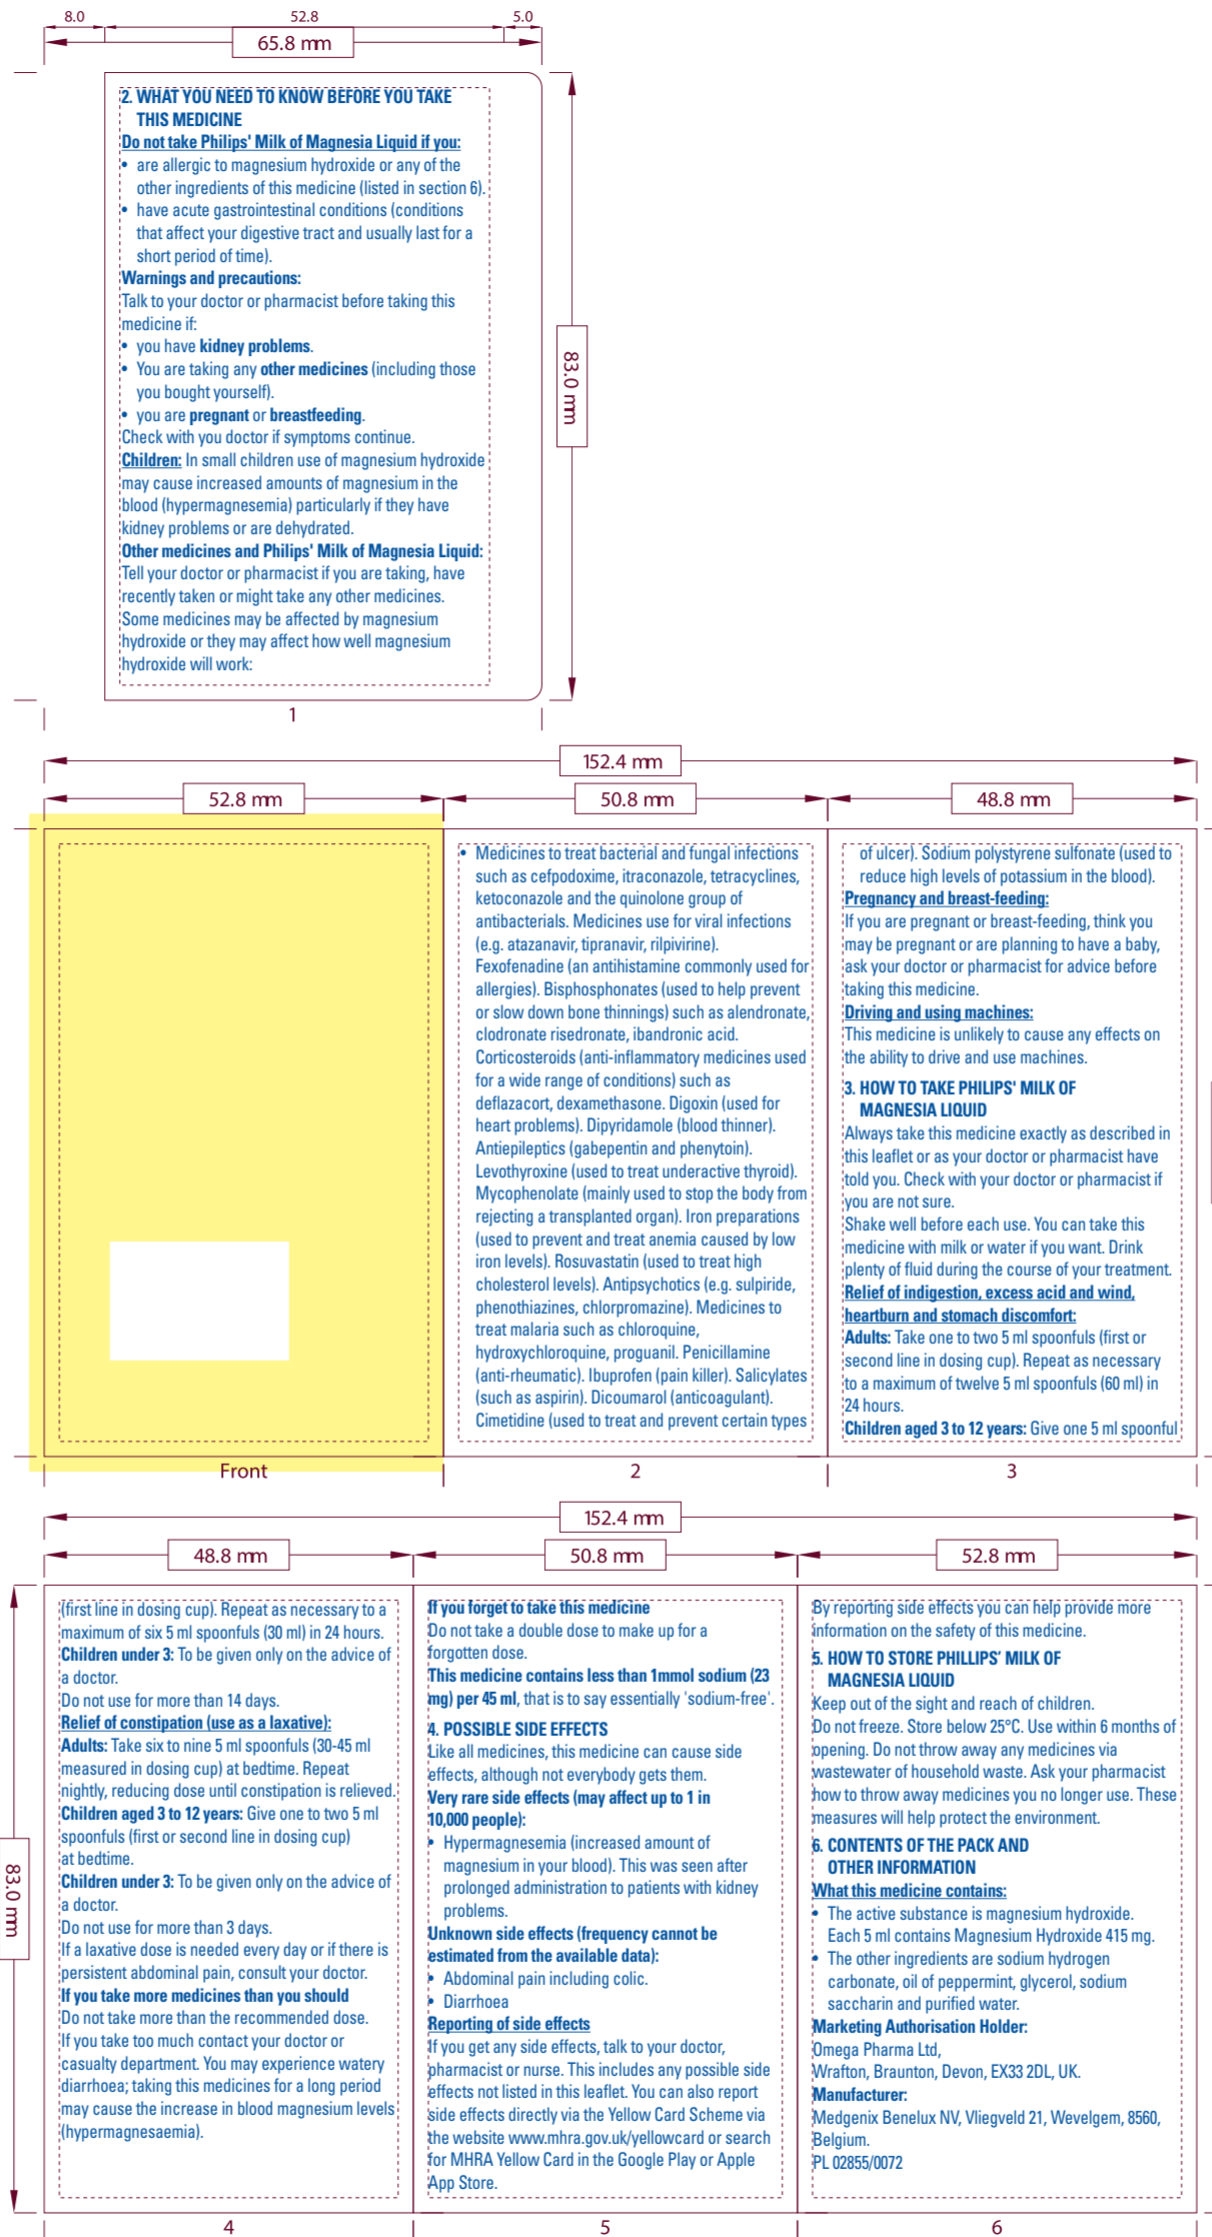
8.0
52.8
5.0
65.8 mm

2. WHAT YOU NEED TO KNOW BEFORE YOU TAKE THIS MEDICINE
Do not take Philips' Milk of Magnesia Liquid if you:
• are allergic to magnesium hydroxide or any of the other ingredients of this medicine (listed in section 6).
• have acute gastrointestinal conditions (conditions that affect your digestive tract and usually last for a short period of time).
Warnings and precautions:
Talk to your doctor or pharmacist before taking this medicine if:
• you have kidney problems.
• You are taking any other medicines (including those you bought yourself).
• you are pregnant or breastfeeding.
Check with you doctor if symptoms continue.
Children: In small children use of magnesium hydroxide may cause increased amounts of magnesium in the blood (hypermagnesemia) particularly if they have kidney problems or are dehydrated.
Other medicines and Philips' Milk of Magnesia Liquid:
Tell your doctor or pharmacist if you are taking, have recently taken or might take any other medicines.
Some medicines may be affected by magnesium hydroxide or they may affect how well magnesium hydroxide will work:

83.0 mm

1

152.4 mm
52.8 mm
50.8 mm
48.8 mm

Front

• Medicines to treat bacterial and fungal infections such as cefpodoxime, itraconazole, tetracyclines, ketoconazole and the quinolone group of antibacterials. Medicines use for viral infections (e.g. atazanavir, tipranavir, rilpivirine). Fexofenadine (an antihistamine commonly used for allergies). Bisphosphonates (used to help prevent or slow down bone thinnings) such as alendronate, clodronate risedronate, ibandronic acid. Corticosteroids (anti-inflammatory medicines used for a wide range of conditions) such as deflazacort, dexamethasone. Digoxin (used for heart problems). Dipyridamole (blood thinner). Antiepileptics (gabepentin and phenytoin). Levothyroxine (used to treat underactive thyroid). Mycophenolate (mainly used to stop the body from rejecting a transplanted organ). Iron preparations (used to prevent and treat anemia caused by low iron levels). Rosuvastatin (used to treat high cholesterol levels). Antipsychotics (e.g. sulpiride, phenothiazines, chlorpromazine). Medicines to treat malaria such as chloroquine, hydroxychloroquine, proguanil. Penicillamine (anti-rheumatic). Ibuprofen (pain killer). Salicylates (such as aspirin). Dicoumarol (anticoagulant). Cimetidine (used to treat and prevent certain types

2

of ulcer). Sodium polystyrene sulfonate (used to reduce high levels of potassium in the blood).
Pregnancy and breast-feeding:
If you are pregnant or breast-feeding, think you may be pregnant or are planning to have a baby, ask your doctor or pharmacist for advice before taking this medicine.
Driving and using machines:
This medicine is unlikely to cause any effects on the ability to drive and use machines.
3. HOW TO TAKE PHILPS' MILK OF MAGNESIA LIQUID
Always take this medicine exactly as described in this leaflet or as your doctor or pharmacist have told you. Check with your doctor or pharmacist if you are not sure.
Shake well before each use. You can take this medicine with milk or water if you want. Drink plenty of fluid during the course of your treatment.
Relief of indigestion, excess acid and wind, heartburn and stomach discomfort:
Adults: Take one to two 5 ml spoonfuls (first or second line in dosing cup). Repeat as necessary to a maximum of twelve 5 ml spoonfuls (60 ml) in 24 hours.
Children aged 3 to 12 years: Give one 5 ml spoonful

3

152.4 mm
48.8 mm
50.8 mm
52.8 mm

83.0 mm

(first line in dosing cup). Repeat as necessary to a maximum of six 5 ml spoonfuls (30 ml) in 24 hours.
Children under 3: To be given only on the advice of a doctor.
Do not use for more than 14 days.
Relief of constipation (use as a laxative):
Adults: Take six to nine 5 ml spoonfuls (30-45 ml measured in dosing cup) at bedtime. Repeat nightly, reducing dose until constipation is relieved.
Children aged 3 to 12 years: Give one to two 5 ml spoonfuls (first or second line in dosing cup) at bedtime.
Children under 3: To be given only on the advice of a doctor.
Do not use for more than 3 days.
If a laxative dose is needed every day or if there is persistent abdominal pain, consult your doctor.
If you take more medicines than you should
Do not take more than the recommended dose.
If you take too much contact your doctor or casualty department. You may experience watery diarrhoea; taking this medicines for a long period may cause the increase in blood magnesium levels (hypermagnesaemia).

4

If you forget to take this medicine
Do not take a double dose to make up for a forgotten dose.
This medicine contains less than 1mmol sodium (23 mg) per 45 ml, that is to say essentially 'sodium-free'.
4. POSSIBLE SIDE EFFECTS
Like all medicines, this medicine can cause side effects, although not everybody gets them.
Very rare side effects (may affect up to 1 in 10,000 people):
• Hypermagnesemia (increased amount of magnesium in your blood). This was seen after prolonged administration to patients with kidney problems.
Unknown side effects (frequency cannot be estimated from the available data):
• Abdominal pain including colic.
• Diarrhoea
Reporting of side effects
If you get any side effects, talk to your doctor, pharmacist or nurse. This includes any possible side effects not listed in this leaflet. You can also report side effects directly via the Yellow Card Scheme via the website www.mhra.gov.uk/yellowcard or search for MHRA Yellow Card in the Google Play or Apple App Store.

5

By reporting side effects you can help provide more information on the safety of this medicine.
5. HOW TO STORE PHILLIPS' MILK OF MAGNESIA LIQUID
Keep out of the sight and reach of children.
Do not freeze. Store below 25°C. Use within 6 months of opening. Do not throw away any medicines via wastewater of household waste. Ask your pharmacist how to throw away medicines you no longer use. These measures will help protect the environment.
6. CONTENTS OF THE PACK AND OTHER INFORMATION
What this medicine contains:
• The active substance is magnesium hydroxide. Each 5 ml contains Magnesium Hydroxide 415 mg.
• The other ingredients are sodium hydrogen carbonate, oil of peppermint, glycerol, sodium saccharin and purified water.
Marketing Authorisation Holder:
Omega Pharma Ltd,
Wrafton, Braunton, Devon, EX33 2DL, UK.
Manufacturer:
Medgenix Benelux NV, Vliegveld 21, Wevelgem, 8560, Belgium.
PL 02855/0072

6